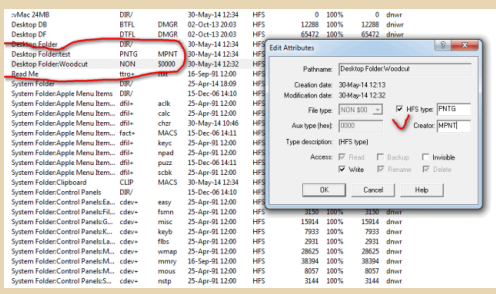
| :vMac 24MB | DIR/ | | 30-May-14 12:34 | HFS | 0 | 100% | 0 | dnwr |
|---|---|---|---|---|---|---|---|---|
| Desktop DB | BTFL | DMGR | 02-Oct-13 20:03 | HFS | 12288 | 100% | 12288 | dnwr |
| Desktop DF | DTFL | DMGR | 02-Oct-13 20:03 | HFS | 65472 | 100% | 65472 | dnwr |
| Desktop Folder | DIR/ | | 30-May-14 12:34 | HFS | | | | |
| Desktop Folder:test | PNTG | MPNT | 30-May-14 12:34 | HFS | | | | |
| Desktop Folder:Woodcut | NON | $0000 | 30-May-14 12:32 | HFS | | | | |
| Read Me | ttro+ | | 16-Sep-91 12:00 | HFS | | | | |
| System Folder | DIR/ | | 25-Apr-14 18:09 | HFS | | | | |
| System Folder:Apple Menu Items | DIR/ | | 15-Dec-06 14:10 | HFS | | | | |
| System Folder:Apple Menu Item... | dfil+ | aclk | 25-Mar-91 12:00 | HFS | | | | |
| System Folder:Apple Menu Item... | dfil+ | calc | 25-Mar-91 12:00 | HFS | | | | |
| System Folder:Apple Menu Item... | dfil+ | chzr | 30-May-14 12:34 | HFS | | | | |
| System Folder:Apple Menu Item... | fact+ | MACS | 15-Dec-06 14:11 | HFS | | | | |
| System Folder:Apple Menu Item... | dfil+ | keyc | 25-Mar-91 12:00 | HFS | | | | |
| System Folder:Apple Menu Item... | dfil+ | npad | 25-Mar-91 12:00 | HFS | | | | |
| System Folder:Apple Menu Item... | dfil+ | puzz | 15-Dec-06 14:11 | HFS | | | | |
| System Folder:Apple Menu Item... | dfil+ | scbk | 25-Mar-91 12:00 | HFS | | | | |
| System Folder:Clipboard | CLIP | MACS | 30-May-14 12:34 | HFS | | | | |
| System Folder:Control Panels | DIR/ | | 15-Dec-06 14:10 | HFS | | | | |
| System Folder:Control Panels:Ea... | cdev+ | easy | 25-Mar-91 12:00 | HFS | 3150 | 100% | 3150 | dnwr |
| System Folder:Control Panels:G... | cdev+ | fsmn | 25-Mar-91 12:00 | HFS | 15914 | 100% | 15914 | dnwr |
| System Folder:Control Panels:G... | cdev+ | misc | 19-Apr-91 12:00 | HFS | 7933 | 100% | 7933 | dnwr |
| System Folder:Control Panels:K... | cdev+ | keyb | 25-Mar-91 12:00 | HFS | 7933 | 100% | 7933 | dnwr |
| System Folder:Control Panels:L... | cdev+ | flbs | 25-Mar-91 12:00 | HFS | 2931 | 100% | 2931 | dnwr |
| System Folder:Control Panels:M... | cdev+ | wmap | 25-Mar-91 12:00 | HFS | 28625 | 100% | 28625 | dnwr |
| System Folder:Control Panels:M... | cdev+ | mmry | 16-Sep-91 12:00 | HFS | 38394 | 100% | 38394 | dnwr |
| System Folder:Control Panels:M... | cdev+ | mous | 25-Mar-91 12:00 | HFS | 8057 | 100% | 8057 | dnwr |
| System Folder:Control Panels:N... | cdev+ | nstp | 25-Mar-91 12:00 | HFS | 3144 | 100% | 3144 | dnwr |

Edit Attributes ? X

Pathname: Desktop Folder:Woodcut

Creation date: 30-May-14 12:13

Modification date: 30-May-14 12:32

File type: NON $00

HFS type: PNTG

Aux type (hex): 0000

Creator: MPNT

Type description: (HFS type)

Access: Read Backup Invisible Write Rename Delete

OK Cancel Help